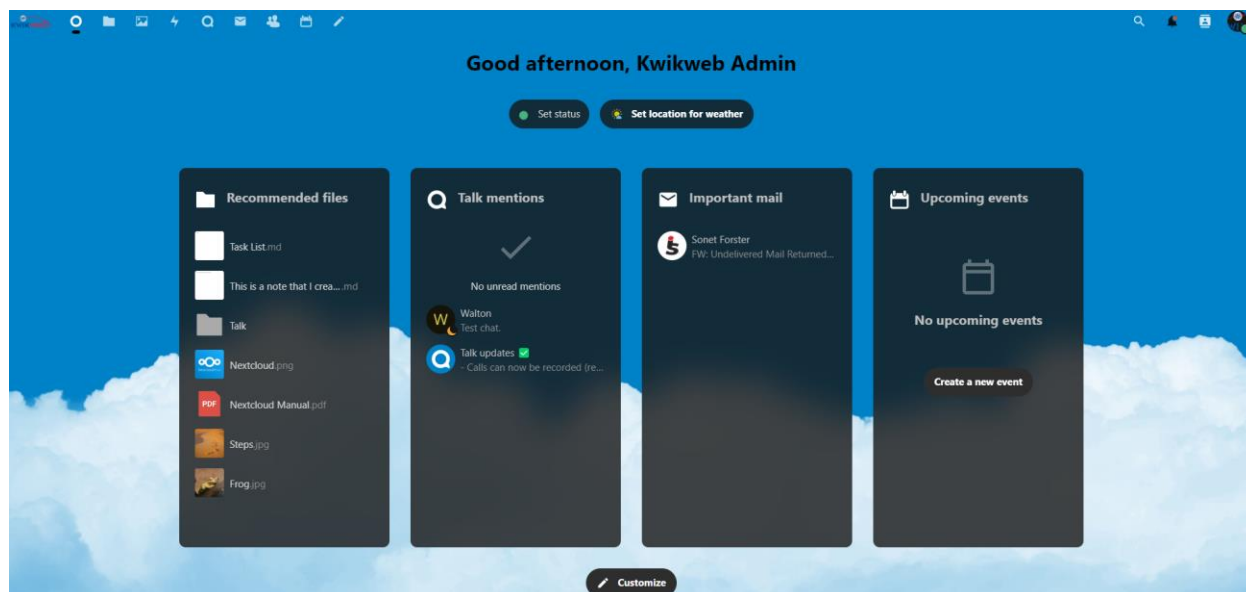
Good afternoon, Kwikweb Admin

Set status

Set location for weather

Recommended files

Task List.md

This is a note that I crea....md

Talk

Nextcloud.png

PDF Nextcloud Manual.pdf

Steps.jpg

Frog.jpg

Talk mentions

No unread mentions

W Walton
Test chat.

Talk updates
- Calls can now be recorded (re...

Important mail

Sonet Forster
FW: Undelivered Mail Returned...

Upcoming events

No upcoming events

Create a new event

Customize